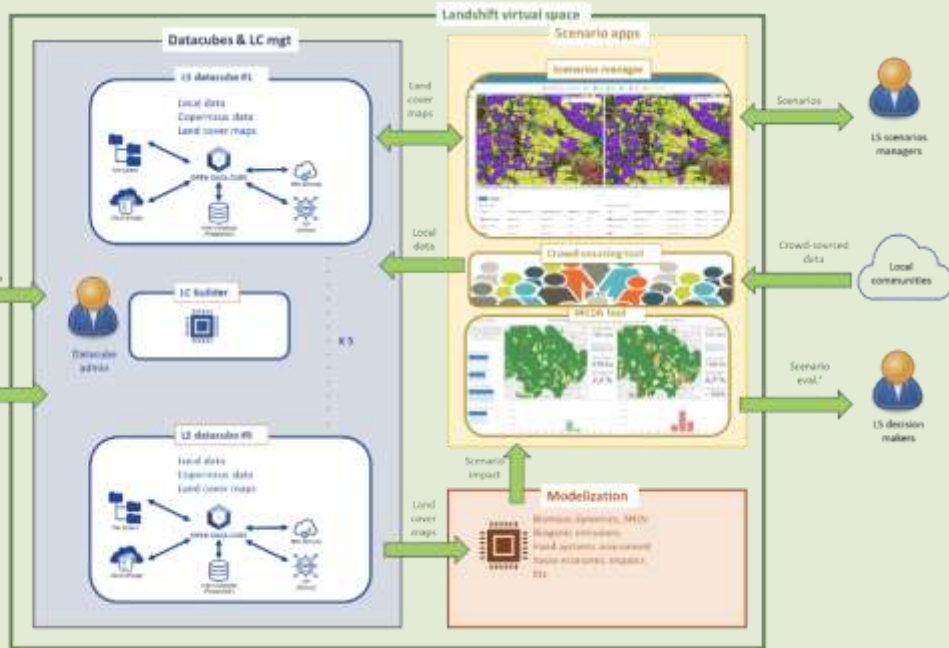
Landshift virtual space

Datacubes & LC mgt

LS datacube #1

Local data
Copernicus data
Land cover maps

OPEN DATA CUBE

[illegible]

LC builder

Datacube admin

X 5

LS datacube #5

Local data
Copernicus data
Land cover maps

OPEN DATA CUBE

Land cover maps

Local data

Land cover maps

Scenario apps

Scenarios manager

Crowd-sourcing tool

MCDA tool

Scenario impact

Modelization

Biomass dynamics, SMCs
Biogenic emissions
Food systems assessment
Socio economic impacts
ES

Scenarios

LS scenarios managers

Crowd-sourced data

Local communities

Scenario eval.

LS decision makers